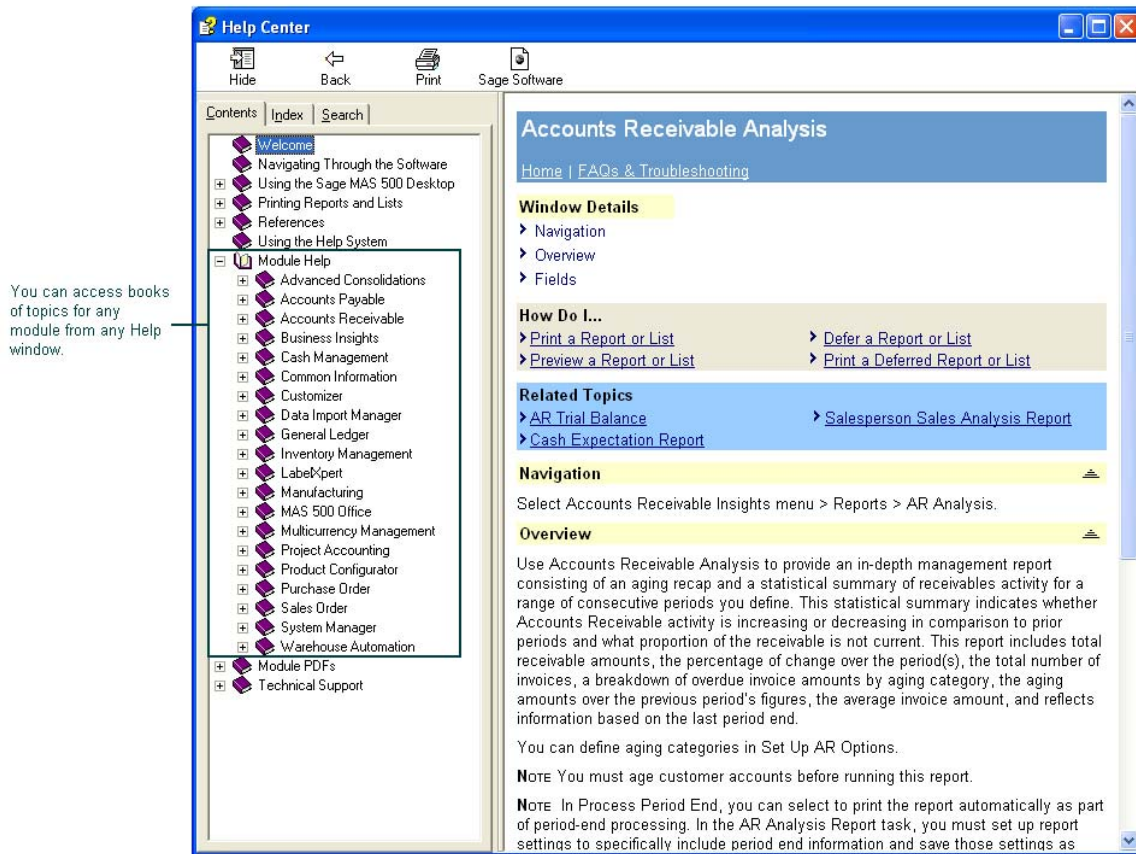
You can access books of topics for any module from any Help window.

Help Center

Hide Back Print Sage Software

Contents Index Search

Welcome
Navigating Through the Software
Using the Sage MAS 500 Desktop
Printing Reports and Lists
References
Using the Help System
Module Help
Advanced Consolidations
Accounts Payable
Accounts Receivable
Business Insights
Cash Management
Common Information
Customizer
Data Import Manager
General Ledger
Inventory Management
LabelXpert
Manufacturing
MAS 500 Office
Multicurrency Management
Project Accounting
Product Configurator
Purchase Order
Sales Order
System Manager
Warehouse Automation
Module PDFs
Technical Support

Accounts Receivable Analysis

Home | FAQs & Troubleshooting

Window Details
Navigation
Overview
Fields

How Do I...
Print a Report or List
Preview a Report or List
Defer a Report or List
Print a Deferred Report or List

Related Topics
AR Trial Balance
Cash Expectation Report
Salesperson Sales Analysis Report

Navigation

Select Accounts Receivable Insights menu > Reports > AR Analysis.

Overview

Use Accounts Receivable Analysis to provide an in-depth management report consisting of an aging recap and a statistical summary of receivables activity for a range of consecutive periods you define. This statistical summary indicates whether Accounts Receivable activity is increasing or decreasing in comparison to prior periods and what proportion of the receivable is not current. This report includes total receivable amounts, the percentage of change over the period(s), the total number of invoices, a breakdown of overdue invoice amounts by aging category, the aging amounts over the previous period's figures, the average invoice amount, and reflects information based on the last period end.

You can define aging categories in Set Up AR Options.

Note You must age customer accounts before running this report.

Note In Process Period End, you can select to print the report automatically as part of period-end processing. In the AR Analysis Report task, you must set up report settings to specifically include period end information and save those settings as